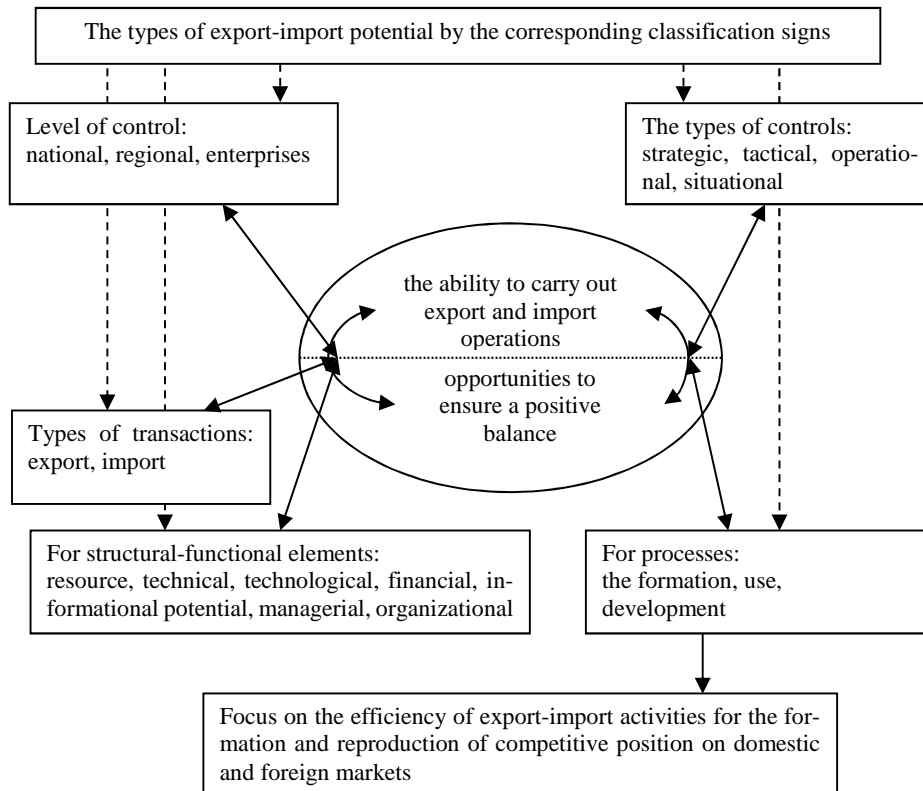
The types of export-import potential by the corresponding classification signs

Level of control:
national, regional, enterprises

The types of controls:
strategic, tactical, operational, situational

the ability to carry out export and import operations

opportunities to ensure a positive balance

Types of transactions:
export, import

For structural-functional elements:
resource, technical, technological, financial, informational potential, managerial, organizational

For processes:
the formation, use, development

Focus on the efficiency of export-import activities for the formation and reproduction of competitive position on domestic and foreign markets